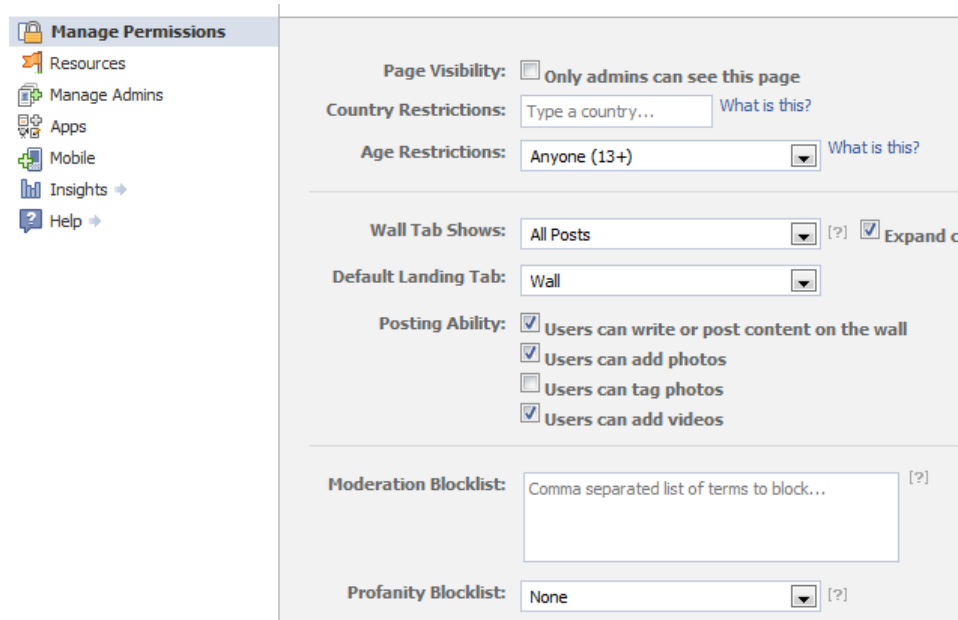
Manage Permissions
Resources
Manage Admins
Apps
Mobile
Insights
Help

Page Visibility: Only admins can see this page
Country Restrictions: Type a country... What is this?
Age Restrictions: Anyone (13+) What is this?

Wall Tab Shows: All Posts [?] Expand c
Default Landing Tab: Wall
Posting Ability: Users can write or post content on the wall
Users can add photos
Users can tag photos
Users can add videos

Moderation Blocklist: Comma separated list of terms to block... [?]

Profanity Blocklist: None [?]